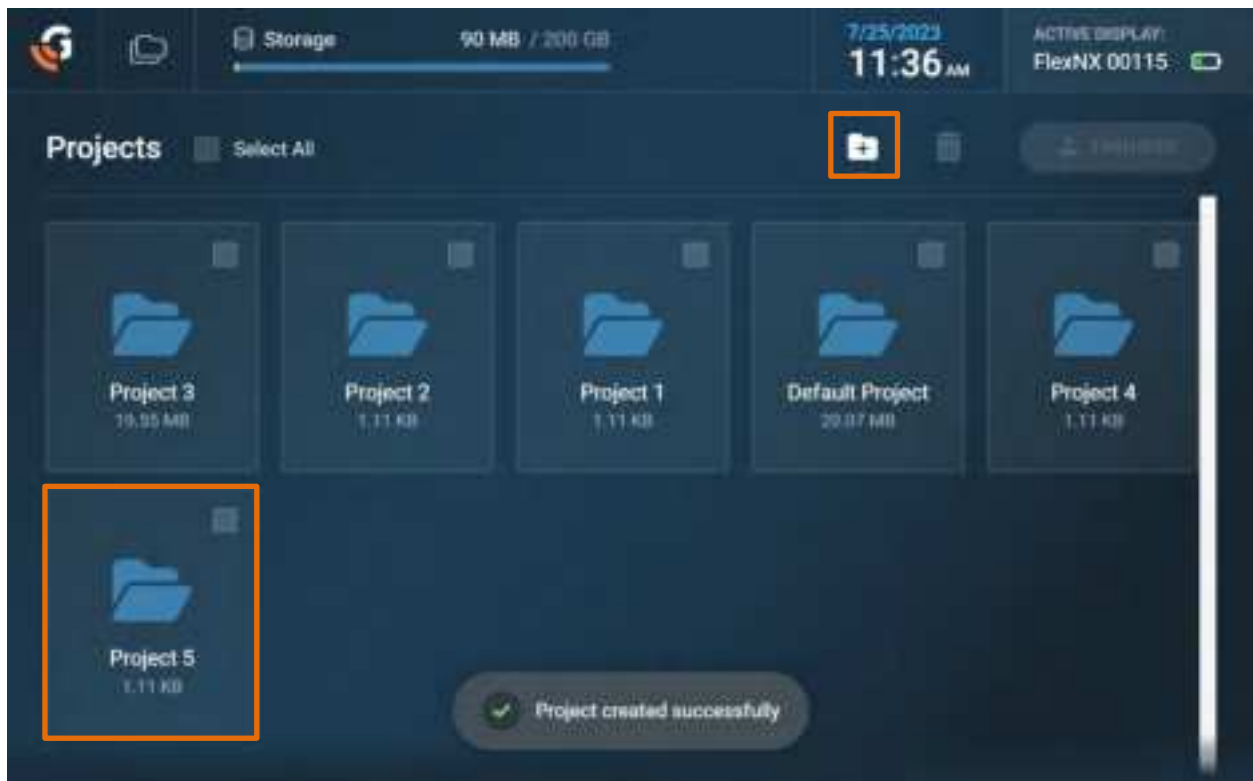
Storage 90 MB / 200 GB

7/25/2023
11:36 AM

ACTIVE DISPLAY:
FlexNX 00115

Projects Select All

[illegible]

Project 3
19.55 MB

Project 2
1.11 KB

Project 1
1.11 KB

Default Project
20.07 MB

Project 4
1.11 KB

Project 5
1.11 KB

Project created successfully